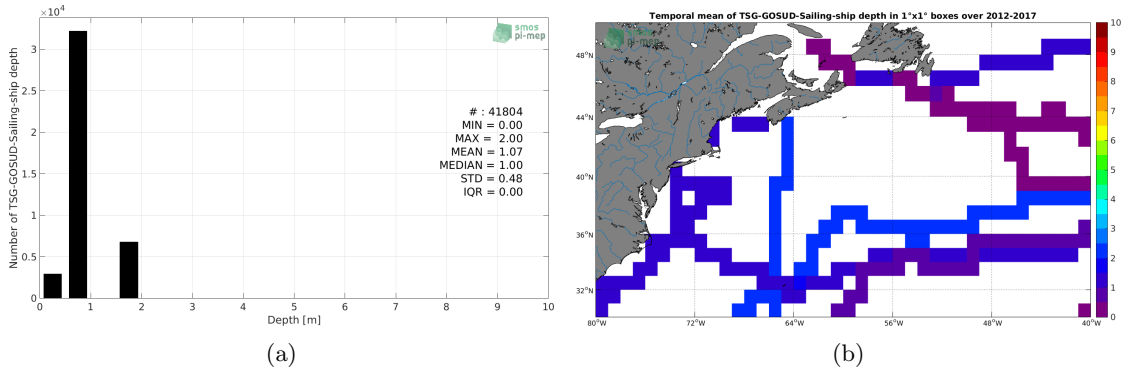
$\times10^4$

smos pi-mep

Number of TSG-GOSUD-Sailing-ship depth

3

2.5

2

1.5

1

0.5

0

# : 41804
MIN = 0.00
MAX = 2.00
MEAN = 1.07
MEDIAN = 1.00
STD = 0.48
IQR = 0.00

0 1 2 3 4 5 6 7 8 9 10

Depth [m]

(a)

Temporal mean of TSG-GOSUD-Sailing-ship depth in 1°x1° boxes over 2012-2017

smos pi-mep

48°N

44°N

40°N

36°N

32°N

80°W 72°W 64°W 56°W 48°W 40°W

10 9 8 7 6 5 4 3 2 1 0

(b)